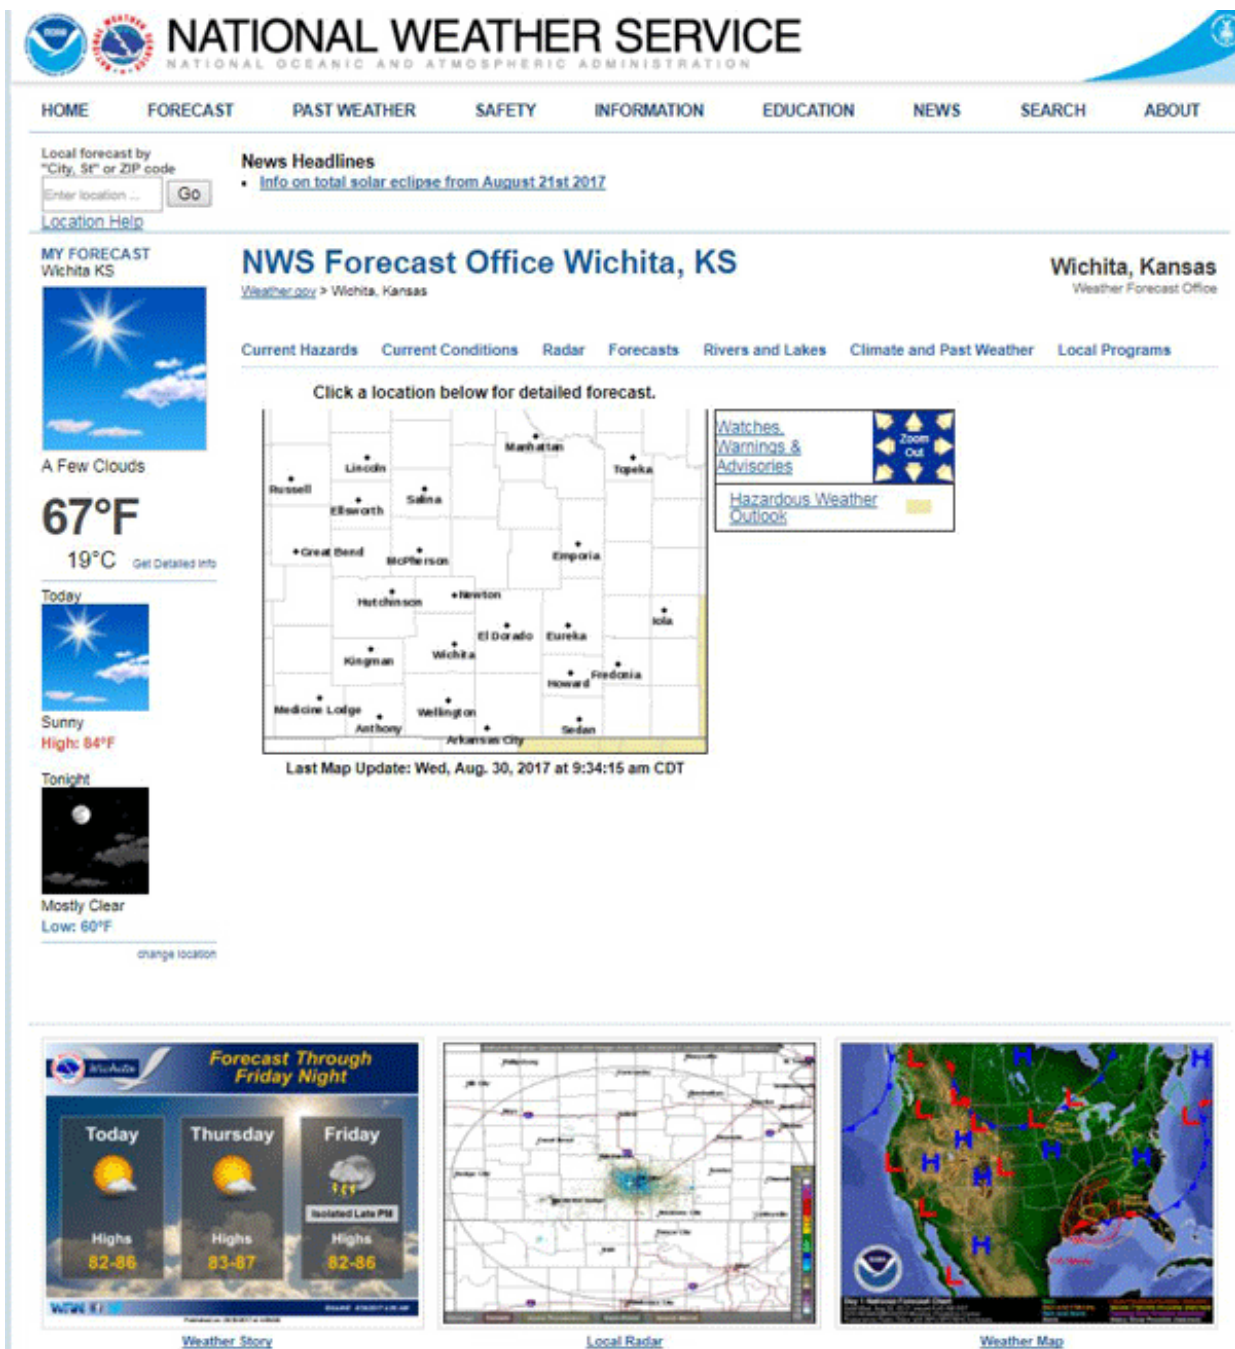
NATIONAL WEATHER SERVICE
NATIONAL OCEANIC AND ATMOSPHERIC ADMINISTRATION

HOME FORECAST PAST WEATHER SAFETY INFORMATION EDUCATION NEWS SEARCH ABOUT

Local forecast by "City, St" or ZIP code
Enter location ... Go
Location Help

News Headlines
• Info on total solar eclipse from August 21st 2017

MY FORECAST
Wichita KS

A Few Clouds
67°F
19°C Get Detailed info

Today
Sunny
High: 84°F

Tonight
Mostly Clear
Low: 60°F

change location

NWS Forecast Office Wichita, KS
Weather.gov > Wichita, Kansas

Wichita, Kansas
Weather Forecast Office

Current Hazards Current Conditions Radar Forecasts Rivers and Lakes Climate and Past Weather Local Programs

Click a location below for detailed forecast.

Manhattan Lincoln Topeka Russell Salina Ellsworth Great Bend McPherson Emporia Newton Hutchinson Iola El Dorado Eureka Wichita Kingman Fredonia Howard Medicine Lodge Wellington Anthony Sedan Arkansas City

Last Map Update: Wed, Aug. 30, 2017 at 9:34:15 am CDT

Watches, Warnings & Advisories
Zoom Out
Hazardous Weather Outlook

Wichita
Forecast Through Friday Night
Today Thursday Friday
Isolated Late PM
Highs 82-86 Highs 83-87 Highs 82-86

Weather Story Local Radar Weather Map